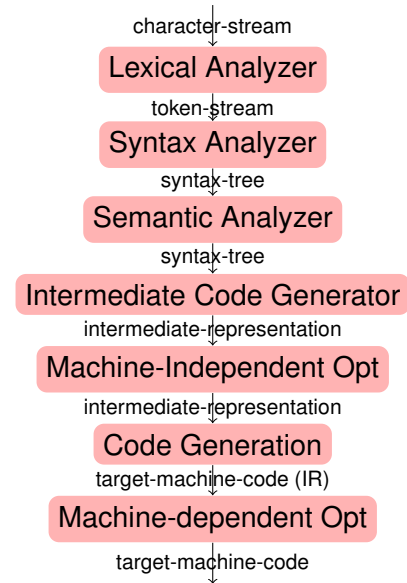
character-stream

Lexical Analyzer

token-stream

Syntax Analyzer

syntax-tree

Semantic Analyzer

syntax-tree

Intermediate Code Generator

intermediate-representation

Machine-Independent Opt

intermediate-representation

Code Generation

target-machine-code (IR)

Machine-dependent Opt

target-machine-code